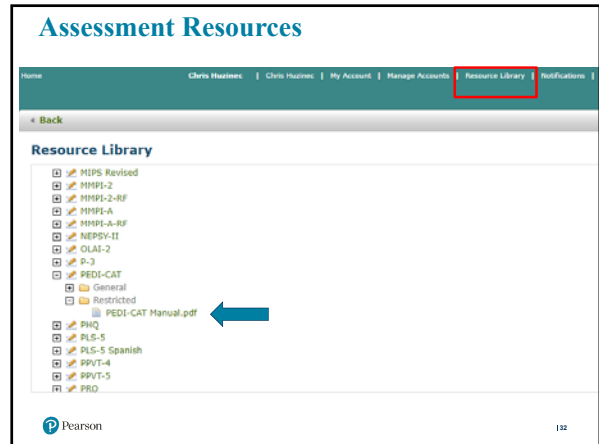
Assessment Resources

Home | Chris Huzinec | Chris Huzinec | My Account | Manage Accounts | Resource Library | Notifications |

« Back

Resource Library

MIPS Revised
MMPI-2
MMPI-2-RF
MMPI-A
MMPI-A-RF
NEPSY-II
OLAI-2
P-3
PEDI-CAT
General
Restricted
PEDI-CAT Manual.pdf
PHQ
PLS-5
PLS-5 Spanish
PPVT-4
PPVT-5
PRO

Pearson

| 32